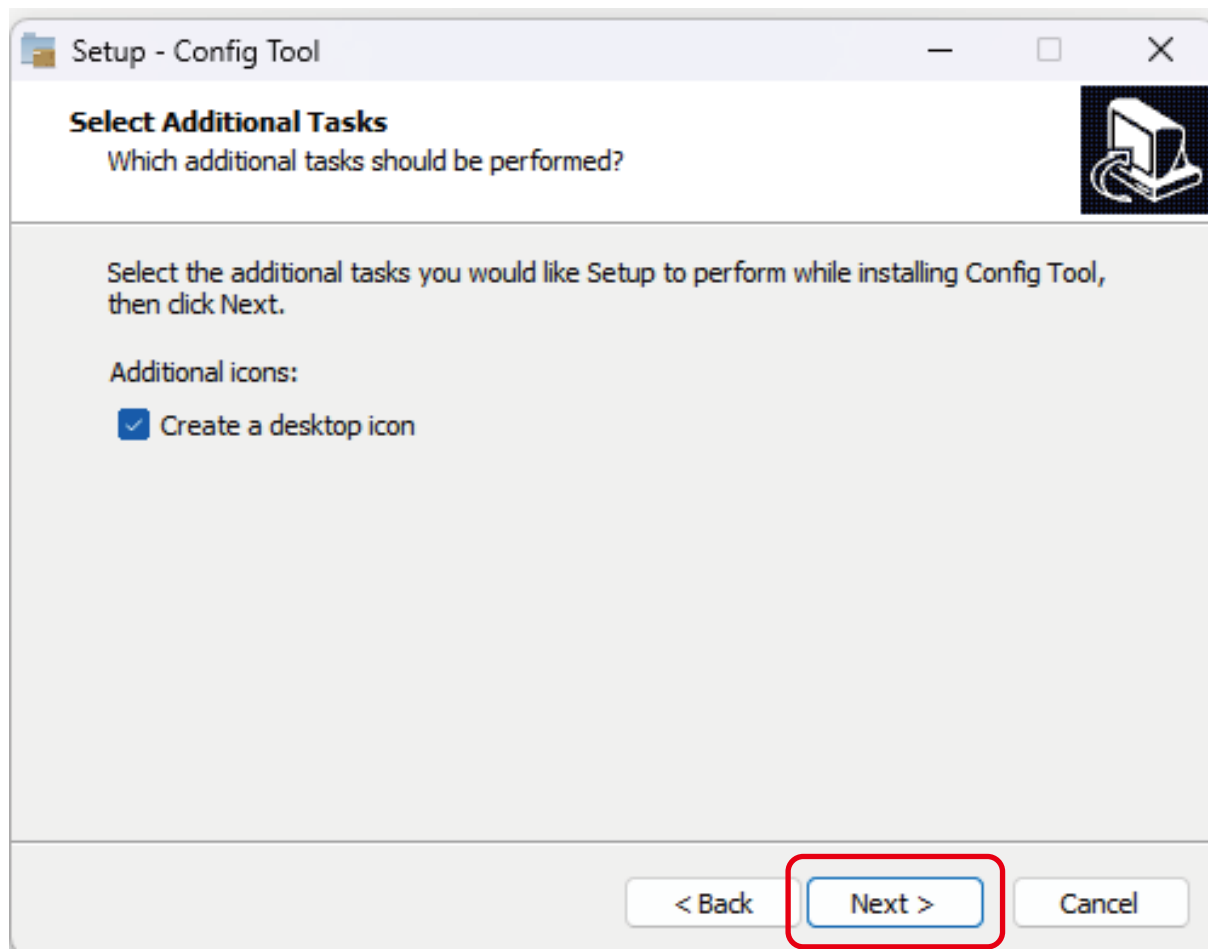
Setup - Config Tool

Select Additional Tasks
Which additional tasks should be performed?

Select the additional tasks you would like Setup to perform while installing Config Tool, then click Next.

Additional icons:

Create a desktop icon

< Back
Next >
Cancel